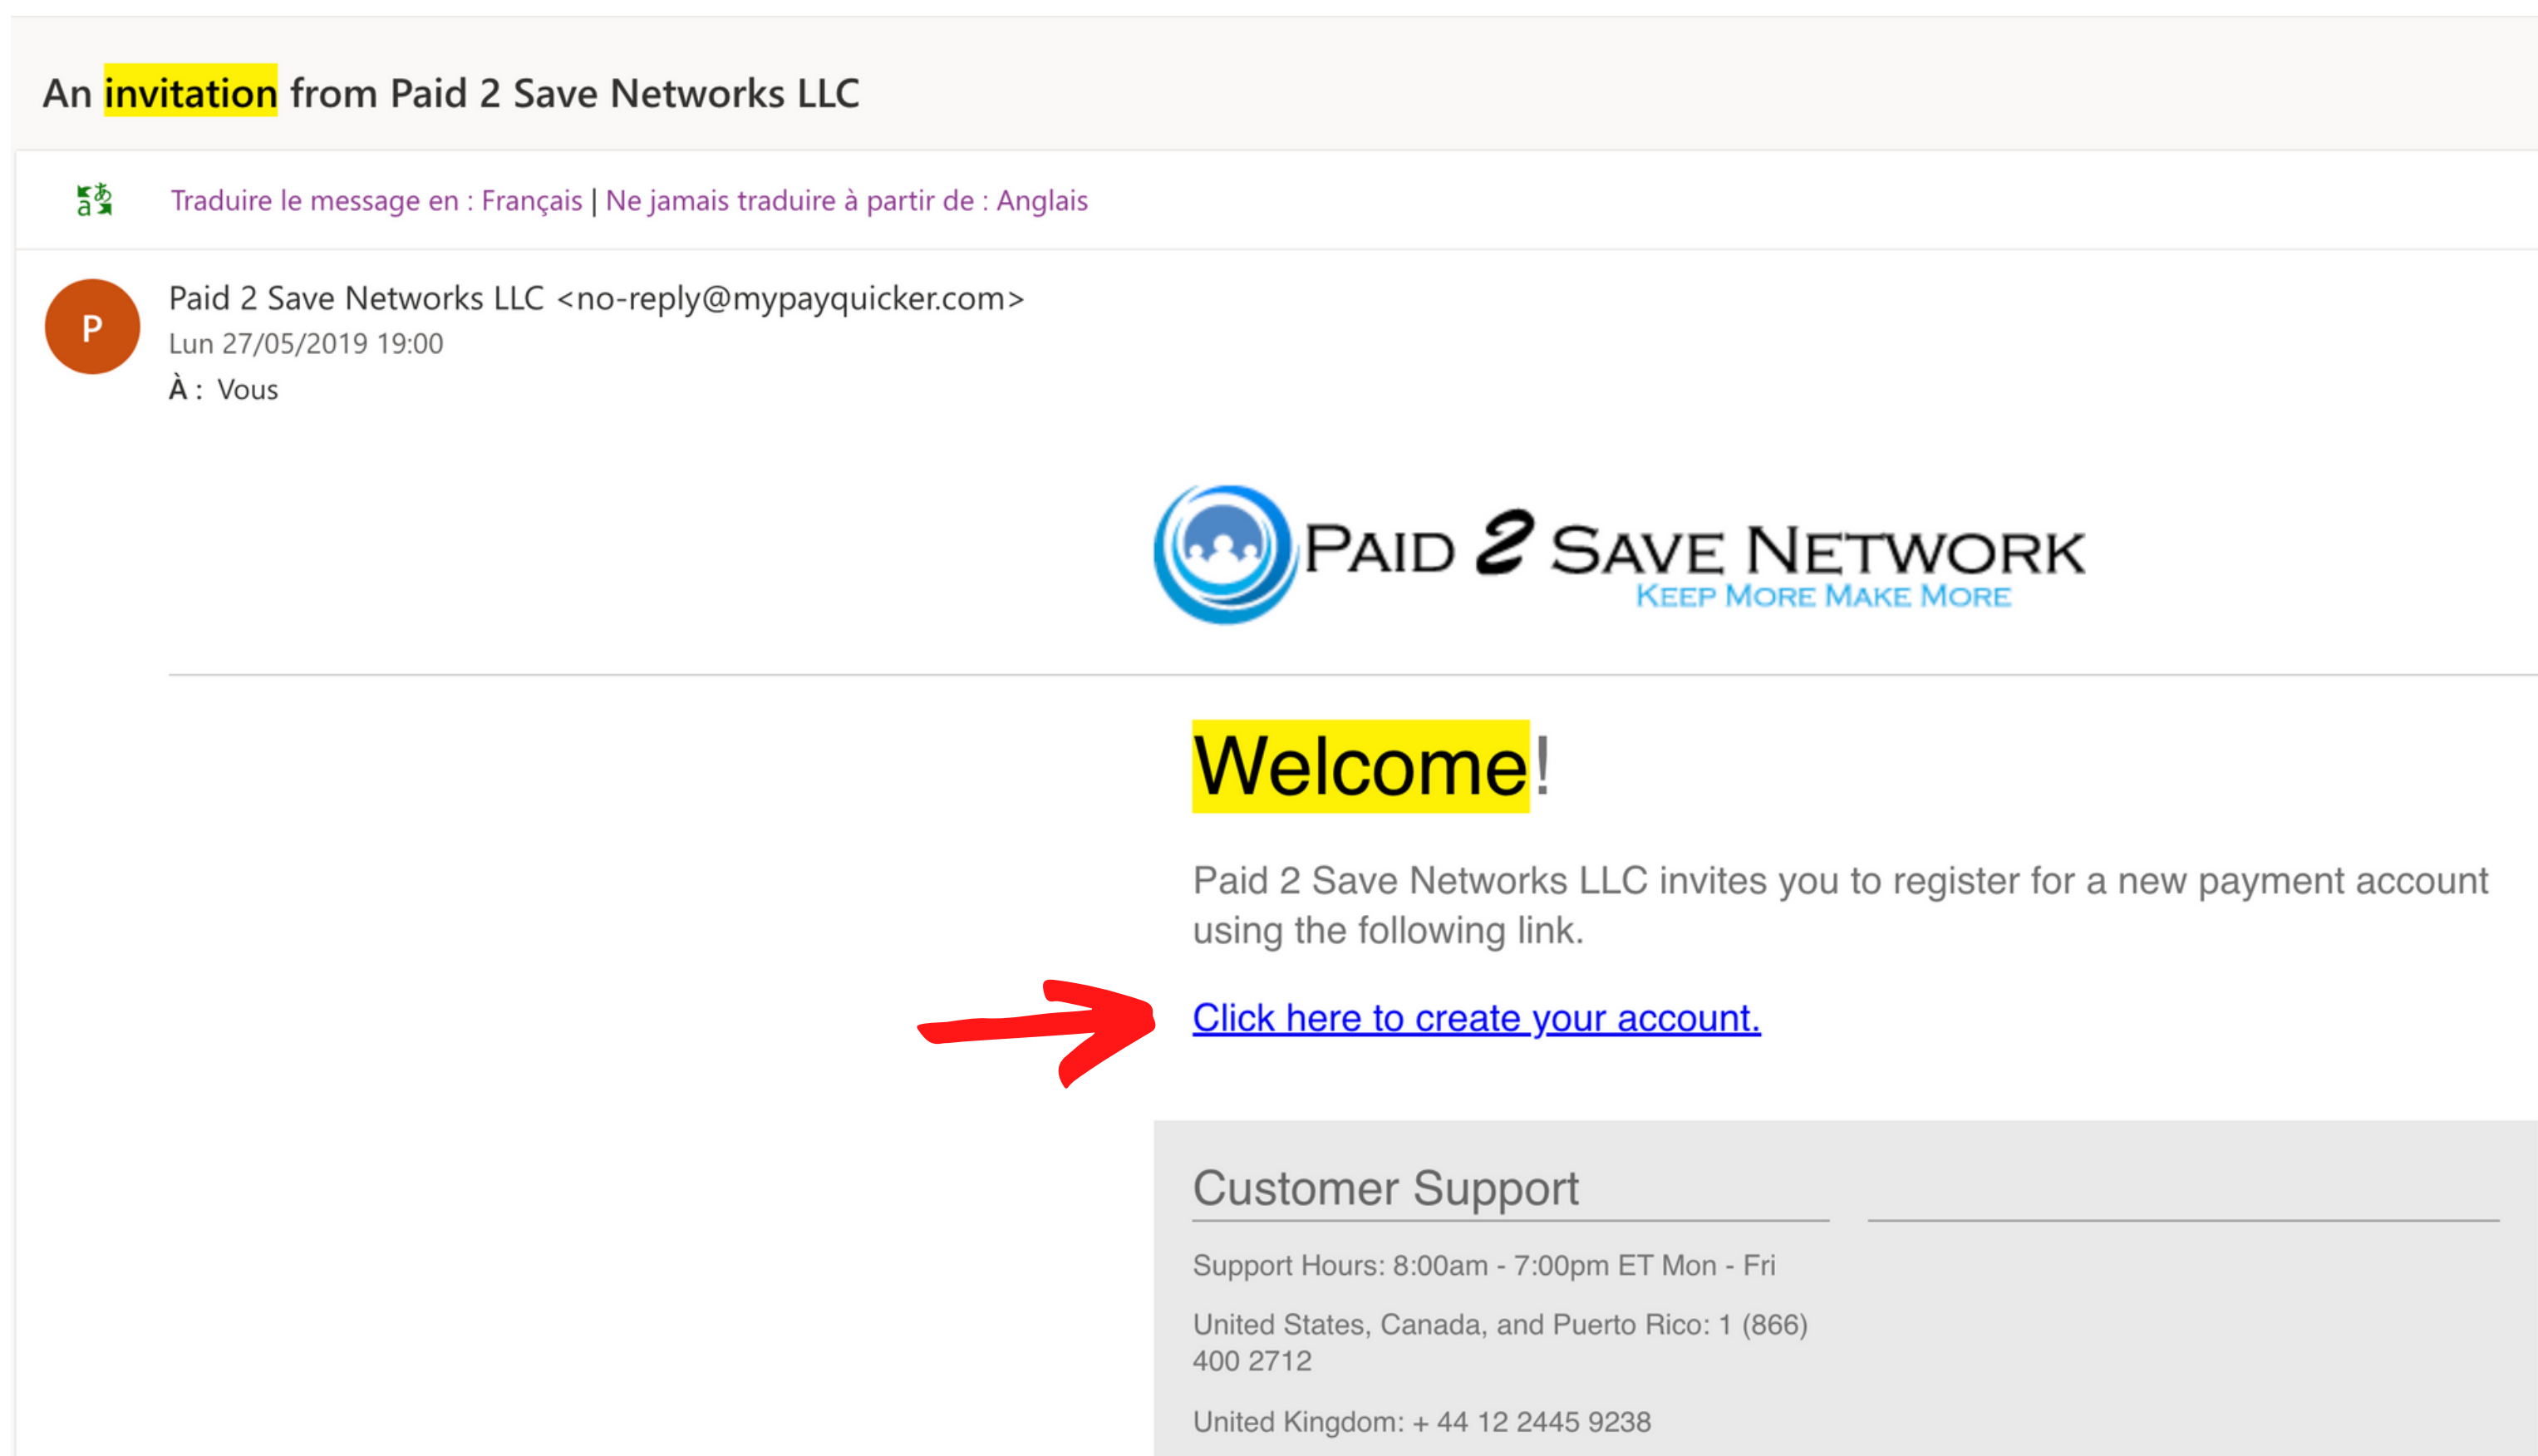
An invitation from Paid 2 Save Networks LLC

Traduire le message en : Français | Ne jamais traduire à partir de : Anglais

P

Paid 2 Save Networks LLC <no-reply@mypayquicker.com>
Lun 27/05/2019 19:00
À : Vous

PAID 2 SAVE NETWORK
KEEP MORE MAKE MORE

Welcome!

Paid 2 Save Networks LLC invites you to register for a new payment account using the following link.

Click here to create your account.

Customer Support

Support Hours: 8:00am - 7:00pm ET Mon - Fri

United States, Canada, and Puerto Rico: 1 (866) 400 2712

United Kingdom: + 44 12 2445 9238